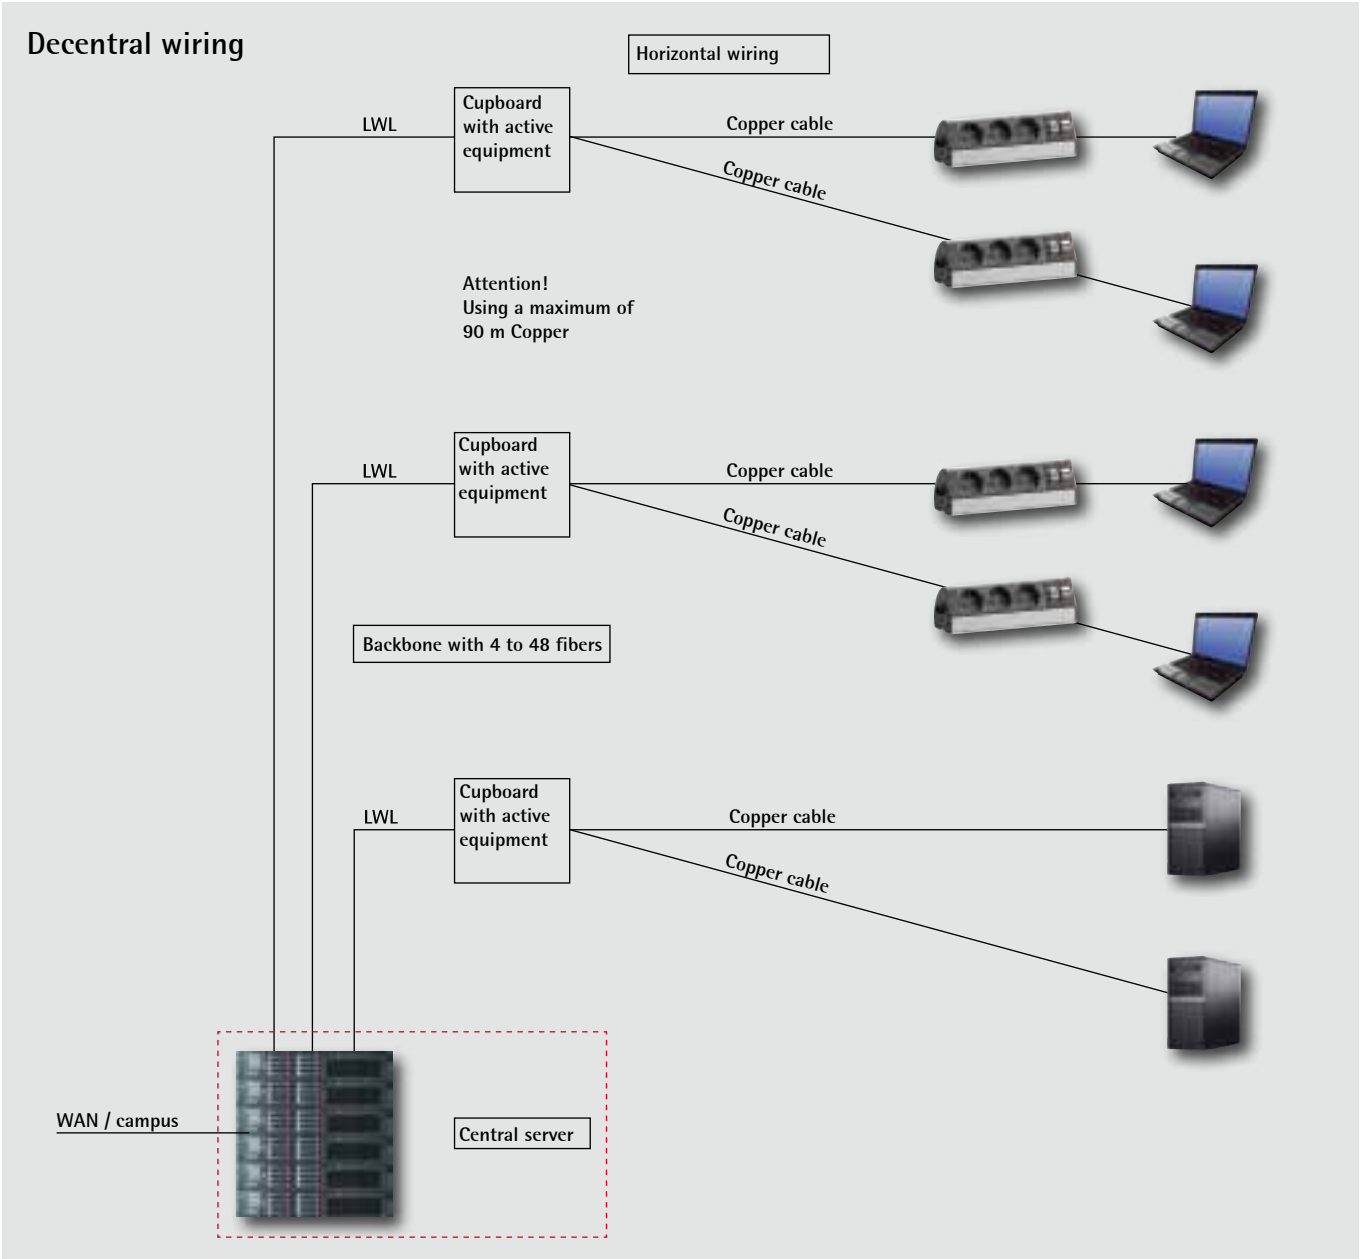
Decentral wiring

Horizontal wiring

LWL

Cupboard with active equipment

Copper cable

Copper cable

Attention!
Using a maximum of 90 m Copper

LWL

Cupboard with active equipment

Copper cable

Copper cable

Backbone with 4 to 48 fibers

LWL

Cupboard with active equipment

Copper cable

Copper cable

WAN / campus

Central server